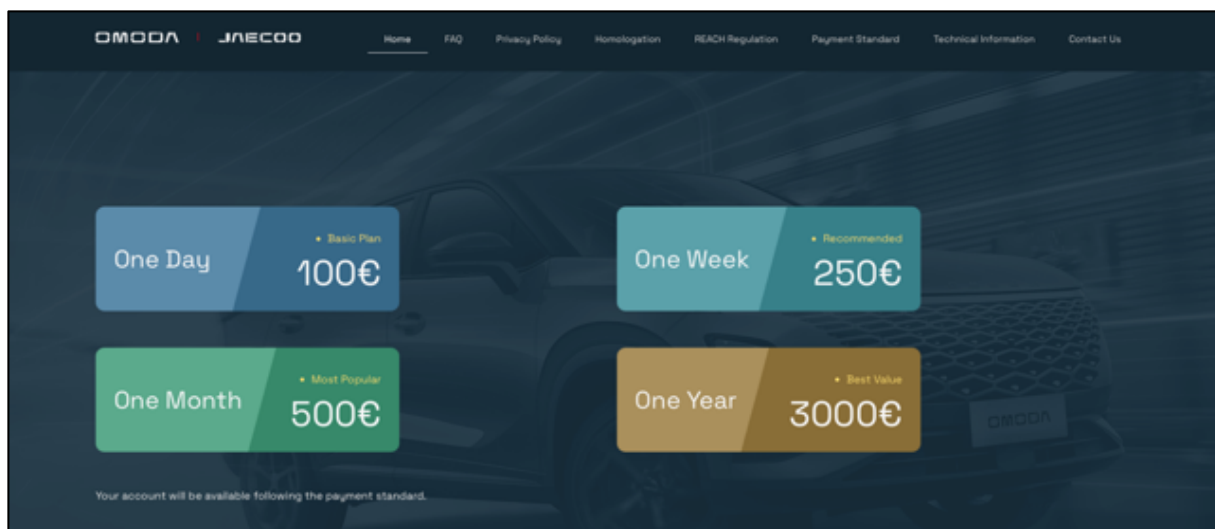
OMODA | JAECOO

Home FAQ Privacy Policy Homologation REACH Regulation Payment Standard Technical Information Contact Us

One Day • Basic Plan 100€

One Week • Recommended 250€

One Month • Most Popular 500€

One Year • Best Value 3000€

OMODA

Your account will be available following the payment standard.